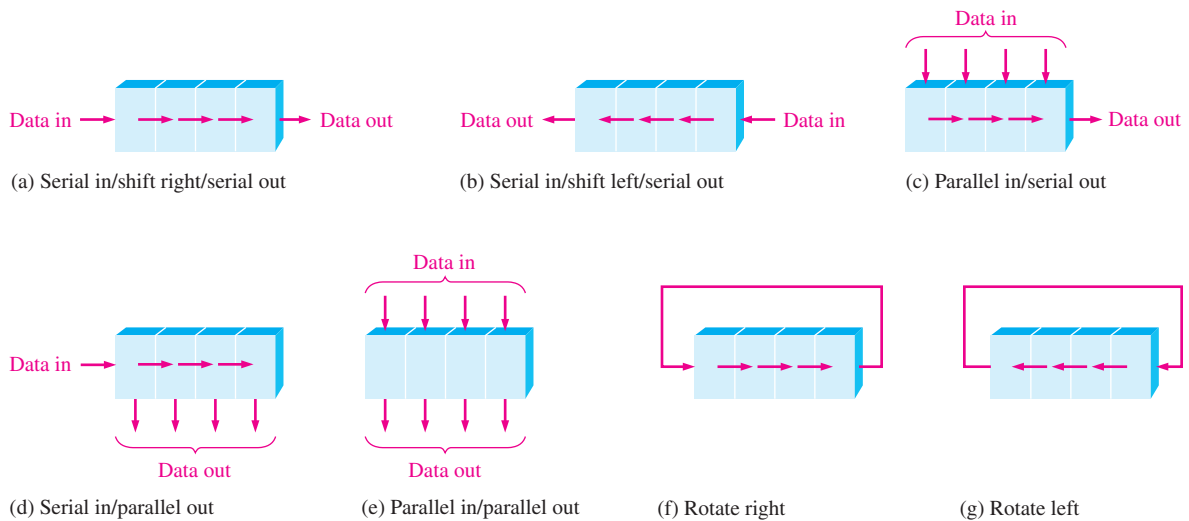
Data in

Data out

(a) Serial in/shift right/serial out

Data out

Data in

(b) Serial in/shift left/serial out

Data in

Data out

(c) Parallel in/serial out

Data in

Data out

(d) Serial in/parallel out

Data in

Data out

(e) Parallel in/parallel out

(f) Rotate right

(g) Rotate left